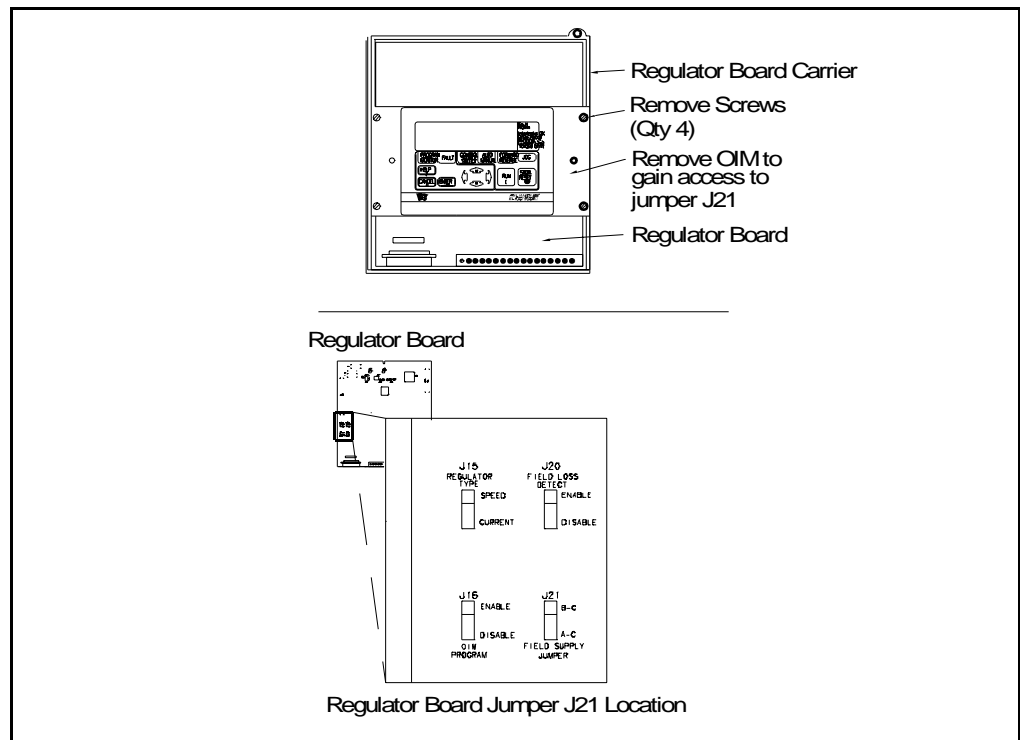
Regulator Board Carrier

Remove Screws (Qty 4)

Remove OIM to gain access to jumper J21

Regulator Board

FAULT

JOG

RUN

Regulator Board

J15
REGULATOR TYPE
SPEED
CURRENT

J20
FIELD LOSS DETECT
ENABLE
DISABLE

J16
ENABLE
DISABLE
OIM PROGRAM

J21
B-C
A-C
FIELD SUPPLY JUMPER

Regulator Board Jumper J21 Location